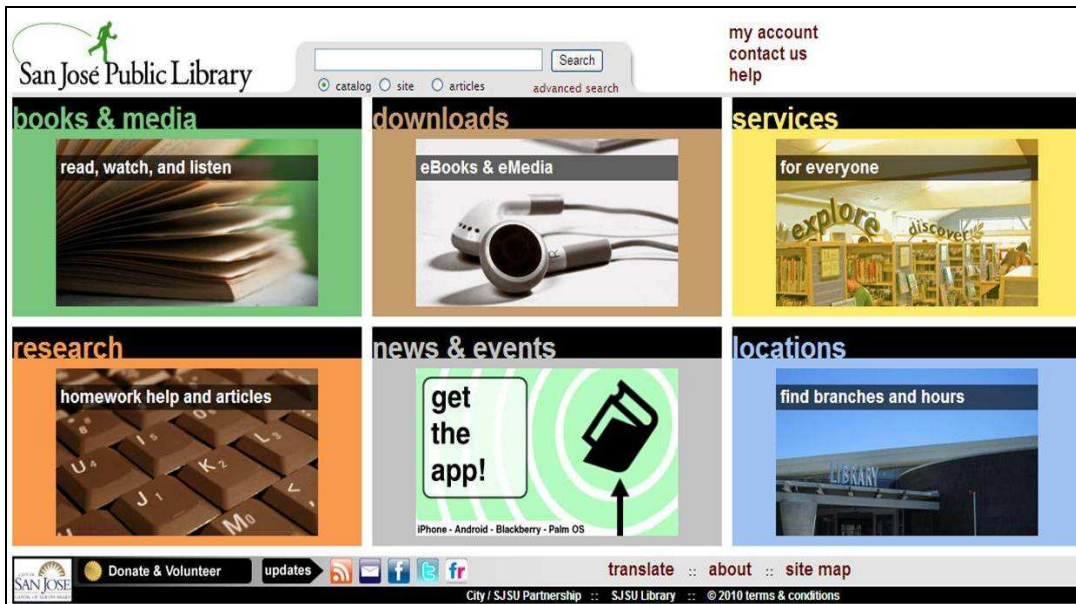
San José Public Library

Search

catalog site articles advanced search

my account
contact us
help

books & media
read, watch, and listen

downloads
eBooks & eMedia

services
for everyone
explore discover

research
homework help and articles

news & events
get the app!
iPhone - Android - Blackberry - Palm OS

locations
find branches and hours
LIBRARY

SAN JOSE

Donate & Volunteer

updates

translate :: about :: site map

City / SJSU Partnership :: SJSU Library :: © 2010 terms & conditions